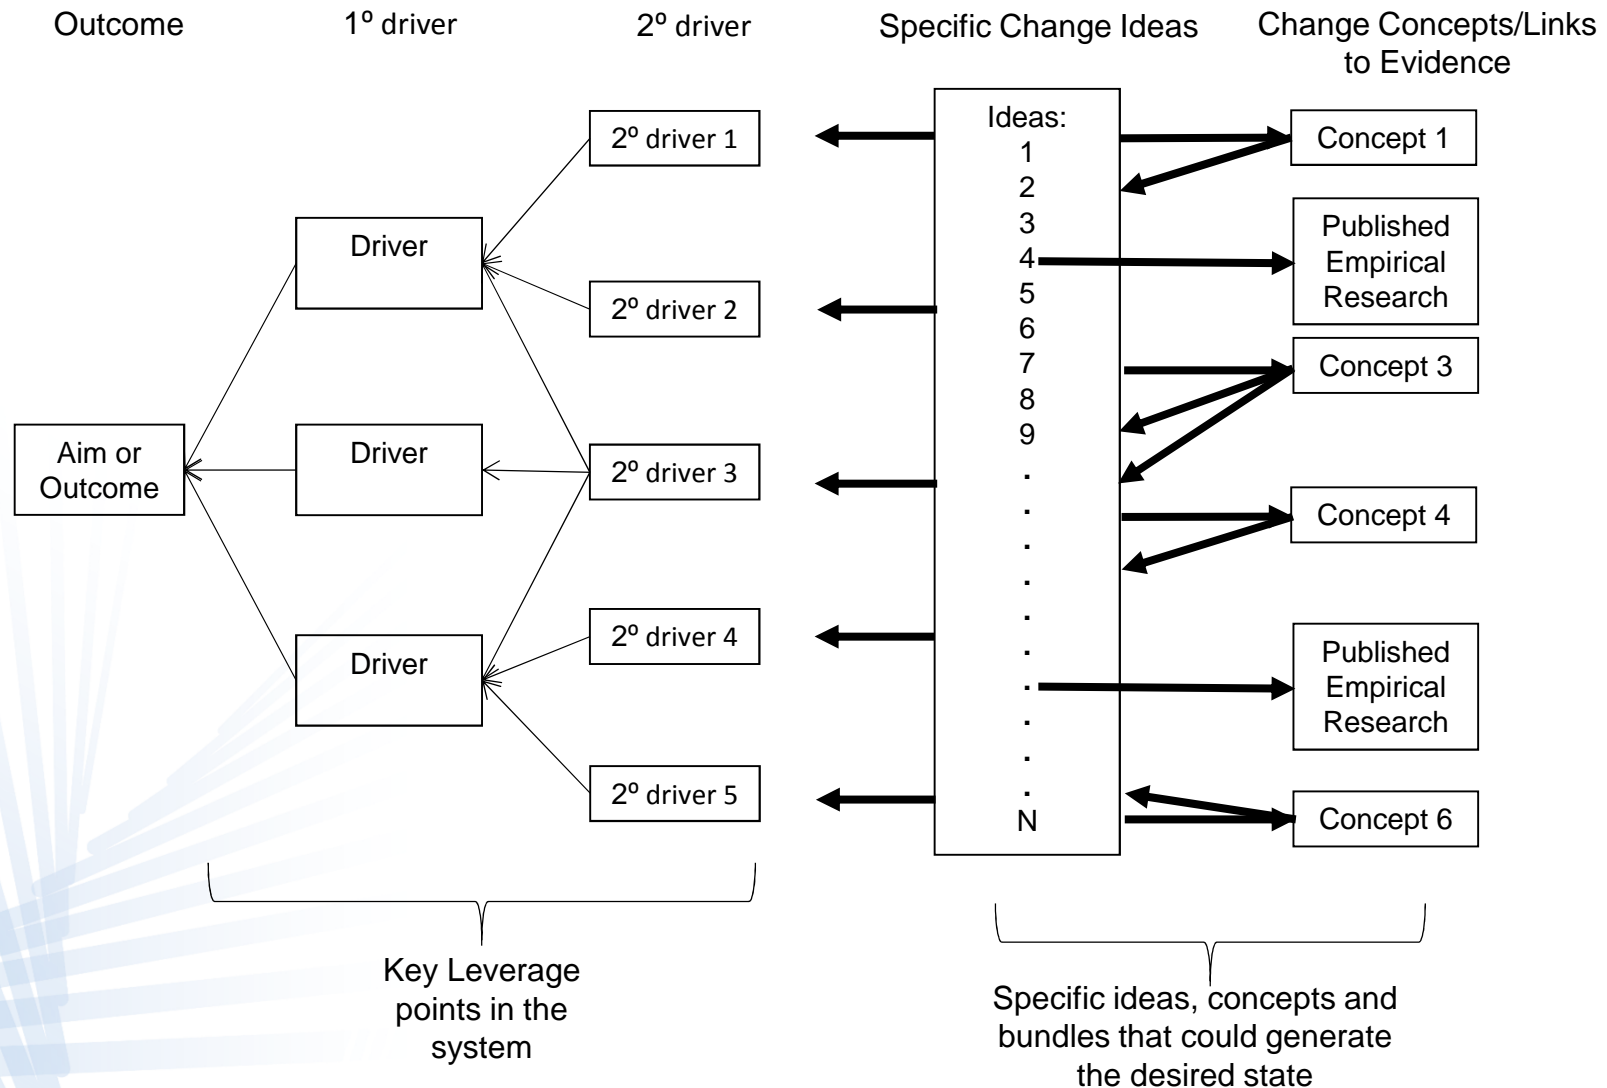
Outcome

1º driver

2º driver

Specific Change Ideas

Change Concepts/Links to Evidence

Aim or Outcome

Driver

Driver

Driver

2º driver 1

2º driver 2

2º driver 3

2º driver 4

2º driver 5

Ideas:
1
2
3
4
5
6
7
8
9
.
.
.
.
.
.
.
.
.
.
N

Concept 1

Published Empirical Research

Concept 3

Concept 4

Published Empirical Research

Concept 6

Key Leverage points in the system

Specific ideas, concepts and bundles that could generate the desired state